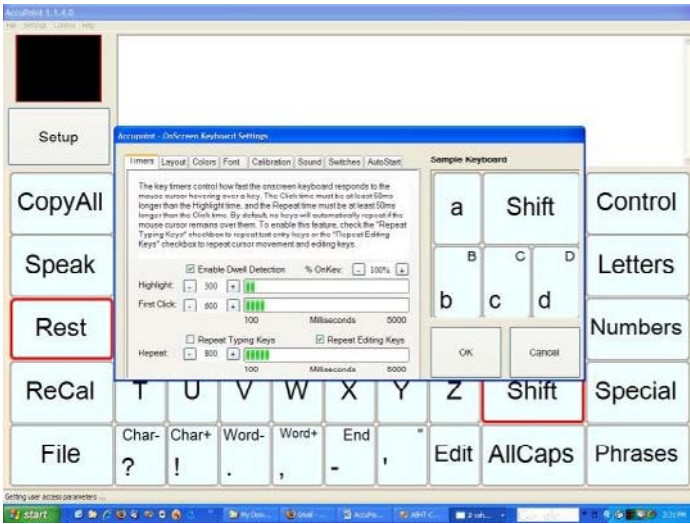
AccuPoint 1.1.4.0

File Settings Control Help

Setup

Accupoint - OnScreen Keyboard Settings

Timers | Layout | Colors | Font | Calibration | Sound | Switches | AutoStart

The key timers control how fast the onscreen keyboard responds to the mouse cursor hovering over a key. The Click time must be at least 50ms longer than the Highlight time, and the Repeat time must be at least 50ms longer than the Click time. By default, no keys will automatically repeat if the mouse cursor remains over them. To enable this feature, check the "Repeat Typing Keys" checkbox to repeat text entry keys or the "Repeat Editing Keys" checkbox to repeat cursor movement and editing keys.

Enable Dwell Detection % OnKey: 100%

Highlight: 300

First Click: 800

100 Milliseconds 5000

Repeat Typing Keys Repeat Editing Keys

Repeat: 800

100 Milliseconds 5000

Sample Keyboard

a Shift

B C D

b c d

OK Cancel

CopyAll Control

Speak Letters

Rest Numbers

ReCal T U V W X Y Z Shift Special

File Char- ? Char+ ! Word- . Word+ , End - " ' Edit AllCaps Phrases

Getting user access parameters ...

start